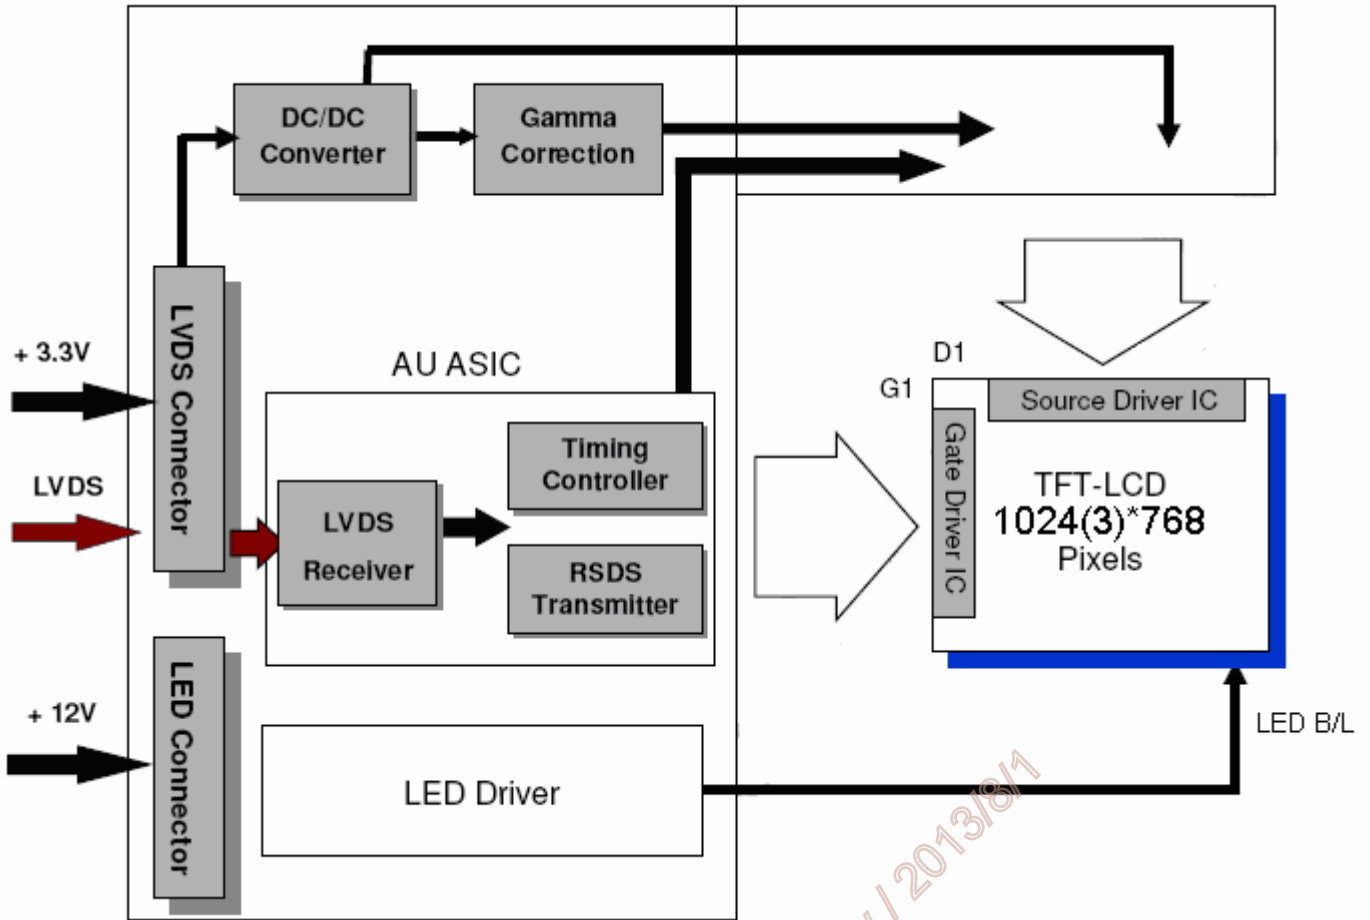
DC/DC Converter

Gamma Correction

+ 3.3V

LVDS

LVDS Connector

AU ASIC

Timing Controller

LVDS Receiver

RSDS Transmitter

+ 12V

LED Connector

LED Driver

D1

G1

Source Driver IC

Gate Driver IC

TFT-LCD
1024(3)*768
Pixels

LED B/L

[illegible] / 2013/8/1